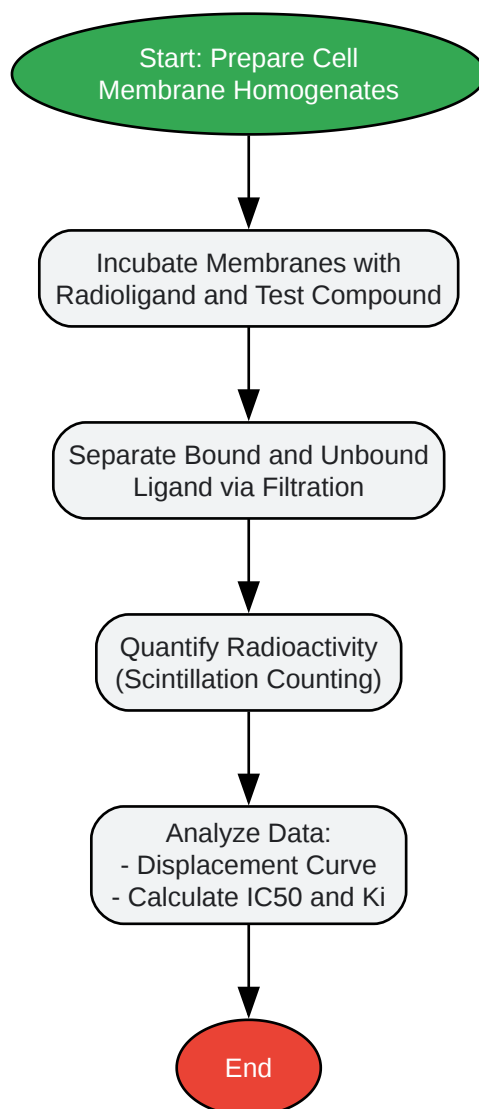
Start: Prepare Cell Membrane Homogenates

Incubate Membranes with Radioligand and Test Compound

Separate Bound and Unbound Ligand via Filtration

Quantify Radioactivity (Scintillation Counting)

Analyze Data:
- Displacement Curve
- Calculate IC50 and Ki

End